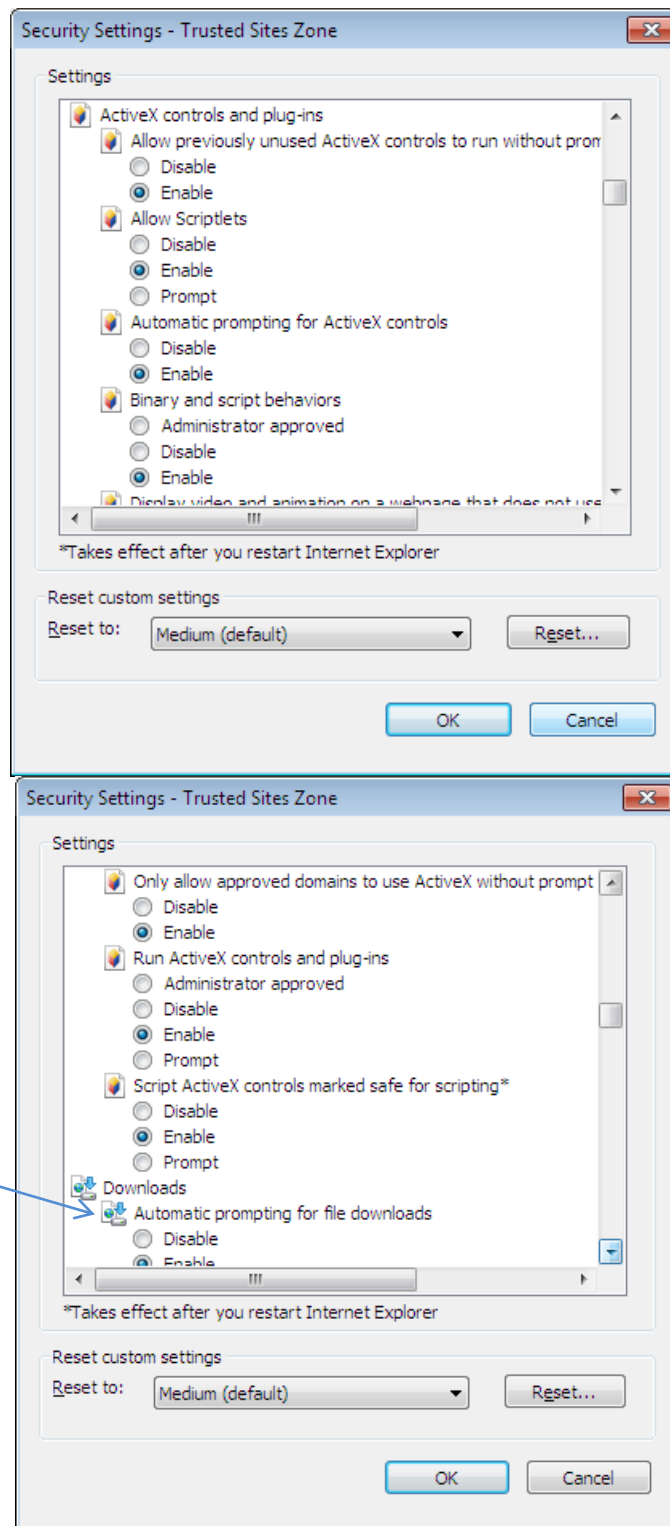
Security Settings - Trusted Sites Zone

Settings

ActiveX controls and plug-ins
Allow previously unused ActiveX controls to run without prom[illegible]
Disable
Enable
Allow Scriptlets
Disable
Enable
Prompt
Automatic prompting for ActiveX controls
Disable
Enable
Binary and script behaviors
Administrator approved
Disable
Enable
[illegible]

*Takes effect after you restart Internet Explorer

Reset custom settings
Reset to: Medium (default) Reset...

OK Cancel

Security Settings - Trusted Sites Zone

Settings

Only allow approved domains to use ActiveX without prompt
Disable
Enable
Run ActiveX controls and plug-ins
Administrator approved
Disable
Enable
Prompt
Script ActiveX controls marked safe for scripting*
Disable
Enable
Prompt
Downloads
Automatic prompting for file downloads
Disable
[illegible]

*Takes effect after you restart Internet Explorer

Reset custom settings
Reset to: Medium (default) Reset...

OK Cancel